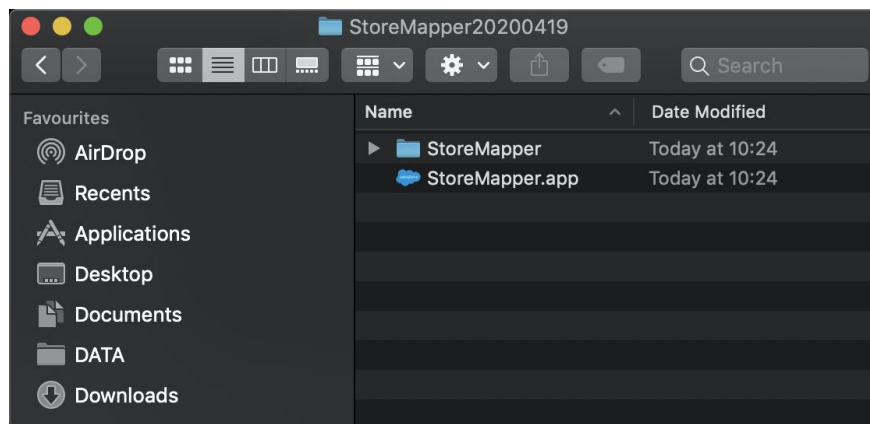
StoreMapper20200419

Search

Favourites
AirDrop
Recents
Applications
Desktop
Documents
DATA
Downloads

| Name | Date Modified |
|---|---|
| StoreMapper | Today at 10:24 |
| StoreMapper.app | Today at 10:24 |